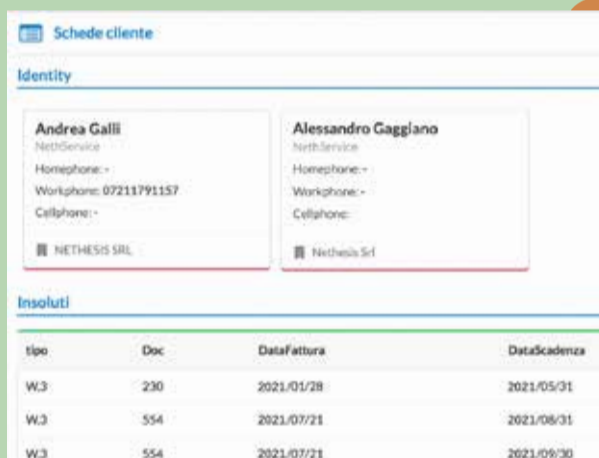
Schede cliente

Identity

Andrea Galli
NethService
Homephone: -
Workphone: 07211791157
Cellphone: -
NETHESIS SRL

Alessandro Gaggiano
NethService
Homephone: -
Workphone: -
Cellphone:
Nethesis Srl

Insoluti

| tipo | Doc | DataFattura | DataScadenza |
|---|---|---|---|
| W.3 | 230 | 2021/01/28 | 2021/05/31 |
| W.3 | 554 | 2021/07/21 | 2021/08/31 |
| W.3 | 554 | 2021/07/21 | 2021/09/30 |